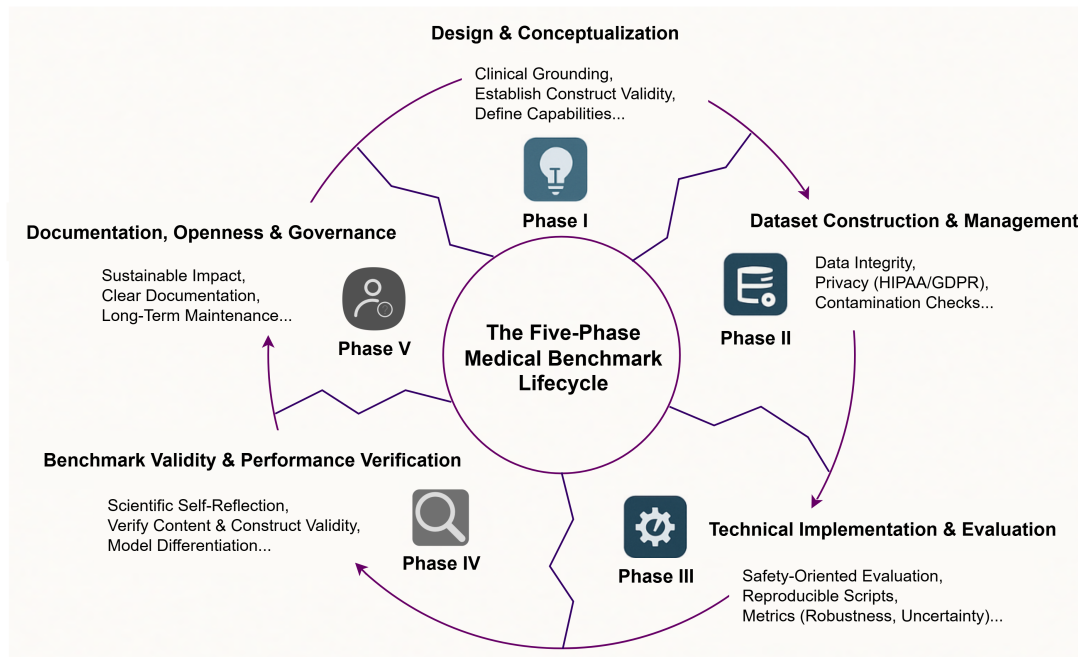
Design & Conceptualization

Clinical Grounding,
Establish Construct Validity,
Define Capabilities...

Phase I

Dataset Construction & Management

Data Integrity,
Privacy (HIPAA/GDPR),
Contamination Checks...

Phase II

Documentation, Openness & Governance

Sustainable Impact,
Clear Documentation,
Long-Term Maintenance...

Phase V

The Five-Phase Medical Benchmark Lifecycle

Benchmark Validity & Performance Verification

Scientific Self-Reflection,
Verify Content & Construct Validity,
Model Differentiation...

Phase IV

Technical Implementation & Evaluation

Phase III

Safety-Oriented Evaluation,
Reproducible Scripts,
Metrics (Robustness, Uncertainty)...